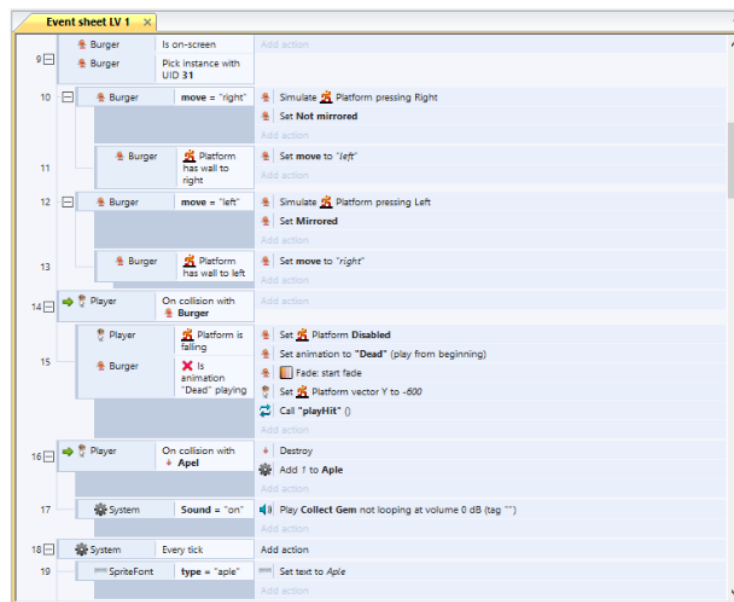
Event sheet LV 1 ×

9
Burger | Is on-screen | Add action
Burger | Pick instance with UID 31

10
Burger | move = "right" | Simulate Platform pressing Right
Set Not mirrored
Add action

11
Burger | Platform has wall to right | Set move to "left"
Add action

12
Burger | move = "left" | Simulate Platform pressing Left
Set Mirrored
Add action

13
Burger | Platform has wall to left | Set move to "right"
Add action

14
Player | On collision with Burger | Add action

15
Player | Platform is falling | Set Platform Disabled
Burger | Is animation "Dead" playing | Set animation to "Dead" (play from beginning)
Fade: start fade
Set Platform vector Y to -600
Call "playHit" ()
Add action

16
Player | On collision with Apel | Destroy
Add 1 to Aple
Add action

17
System | Sound = "on" | Play Collect Gem not looping at volume 0 dB (tag "")

18
System | Every tick | Add action

19
SpriteFont | type = "aple" | Set text to Aple
Add action